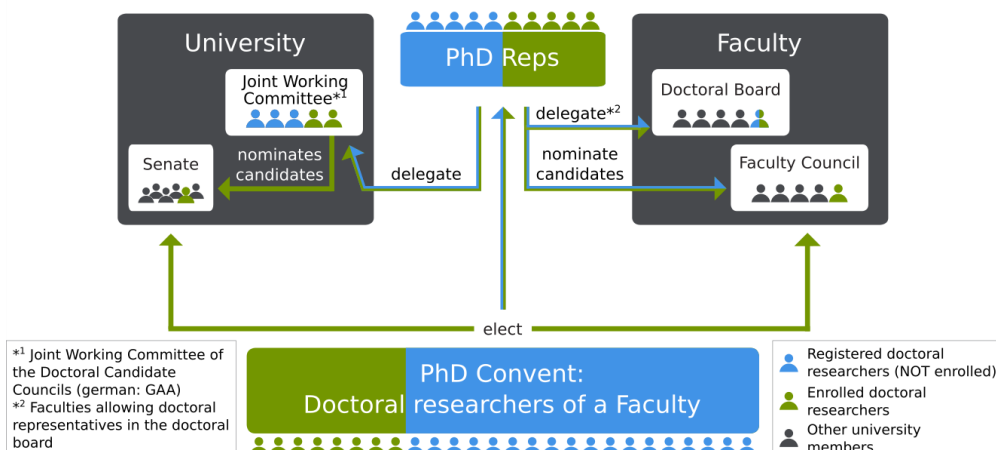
University

Joint Working Committee$^{*1}$

Senate

nominates candidates

PhD Reps

delegate

delegate$^{*2}$

nominate candidates

Faculty

Doctoral Board

Faculty Council

elect

$^{*1}$ Joint Working Committee of the Doctoral Candidate Councils (german: GAA)
$^{*2}$ Faculties allowing doctoral representatives in the doctoral board

PhD Convent: Doctoral researchers of a Faculty

Registered doctoral researchers (NOT enrolled)

Enrolled doctoral researchers

Other university members